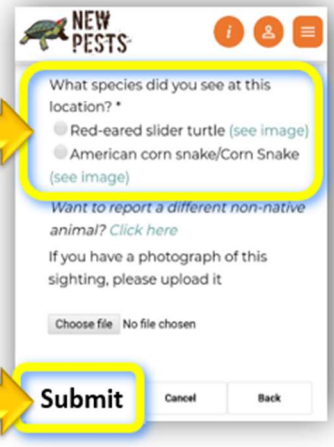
NEW PESTS

i

What species did you see at this location? *

Red-eared slider turtle (see image)

American corn snake/Corn Snake (see image)

Want to report a different non-native animal? Click here

If you have a photograph of this sighting, please upload it

Choose file No file chosen

Submit

Cancel

Back